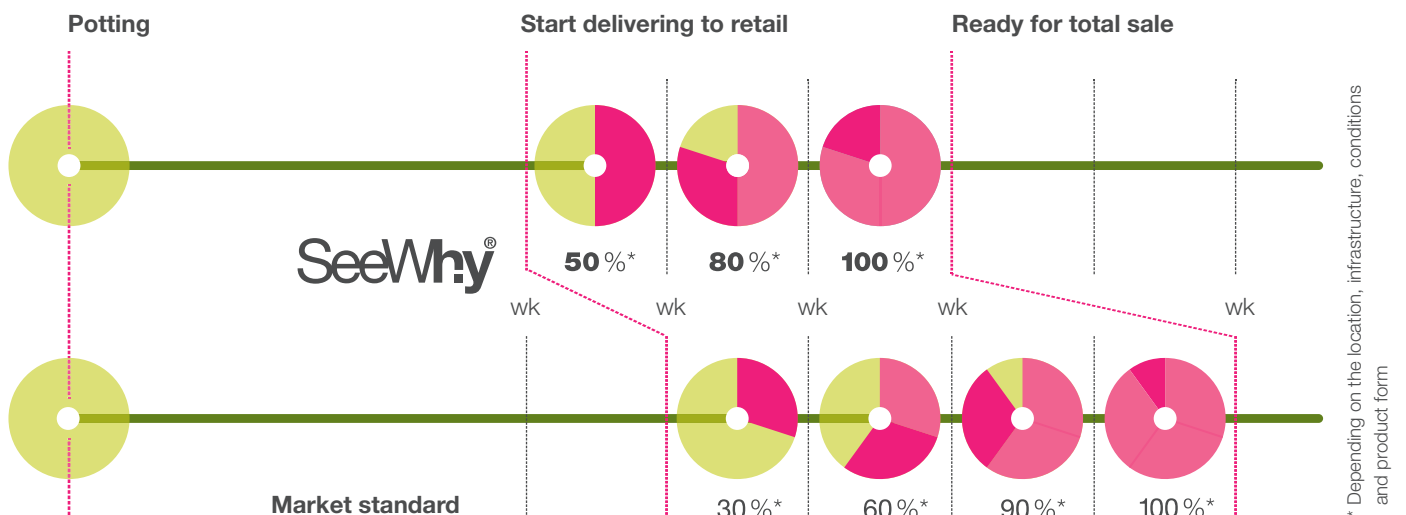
Potting

Start delivering to retail

Ready for total sale

SeeWhy®

50 %*

80 %*

100 %*

wk

wk

wk

wk

wk

30 %*

60 %*

90 %*

100 %*

Market standard

* Depending on the location, infrastructure, conditions and product form